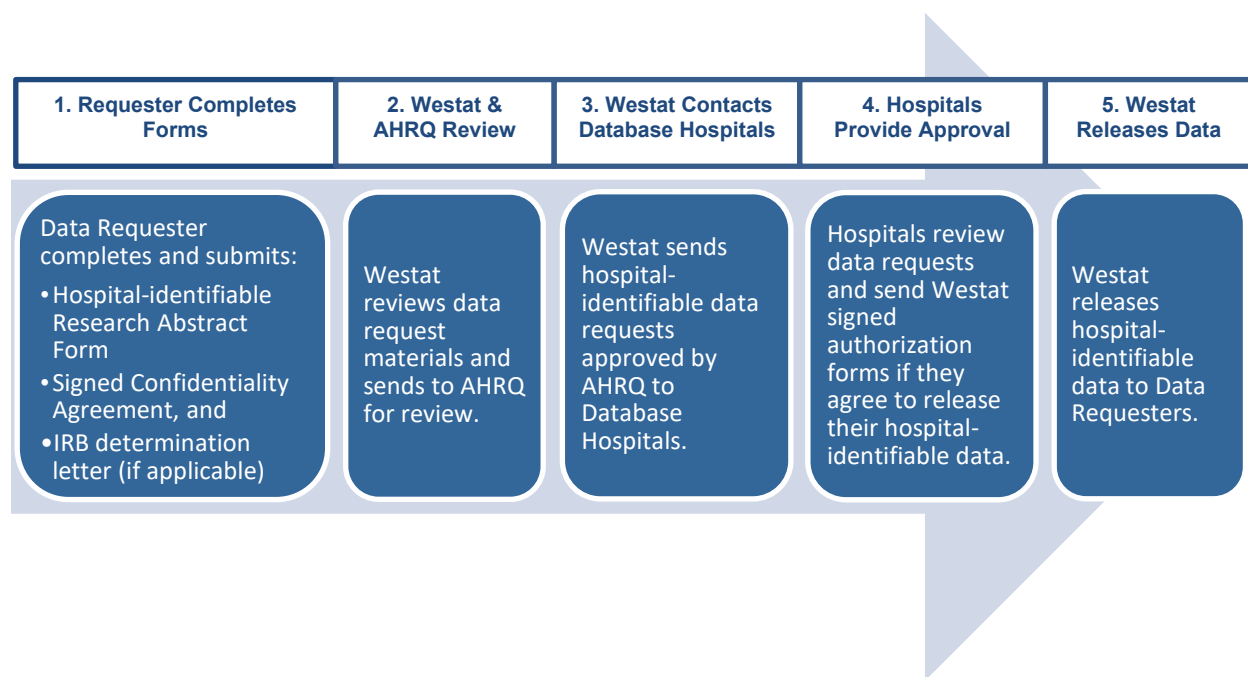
1. Requester Completes Forms

Data Requester completes and submits:
• Hospital-identifiable Research Abstract Form
• Signed Confidentiality Agreement, and
• IRB determination letter (if applicable)

2. Westat & AHRQ Review

Westat reviews data request materials and sends to AHRQ for review.

3. Westat Contacts Database Hospitals

Westat sends hospital-identifiable data requests approved by AHRQ to Database Hospitals.

4. Hospitals Provide Approval

Hospitals review data requests and send Westat signed authorization forms if they agree to release their hospital-identifiable data.

5. Westat Releases Data

Westat releases hospital-identifiable data to Data Requesters.